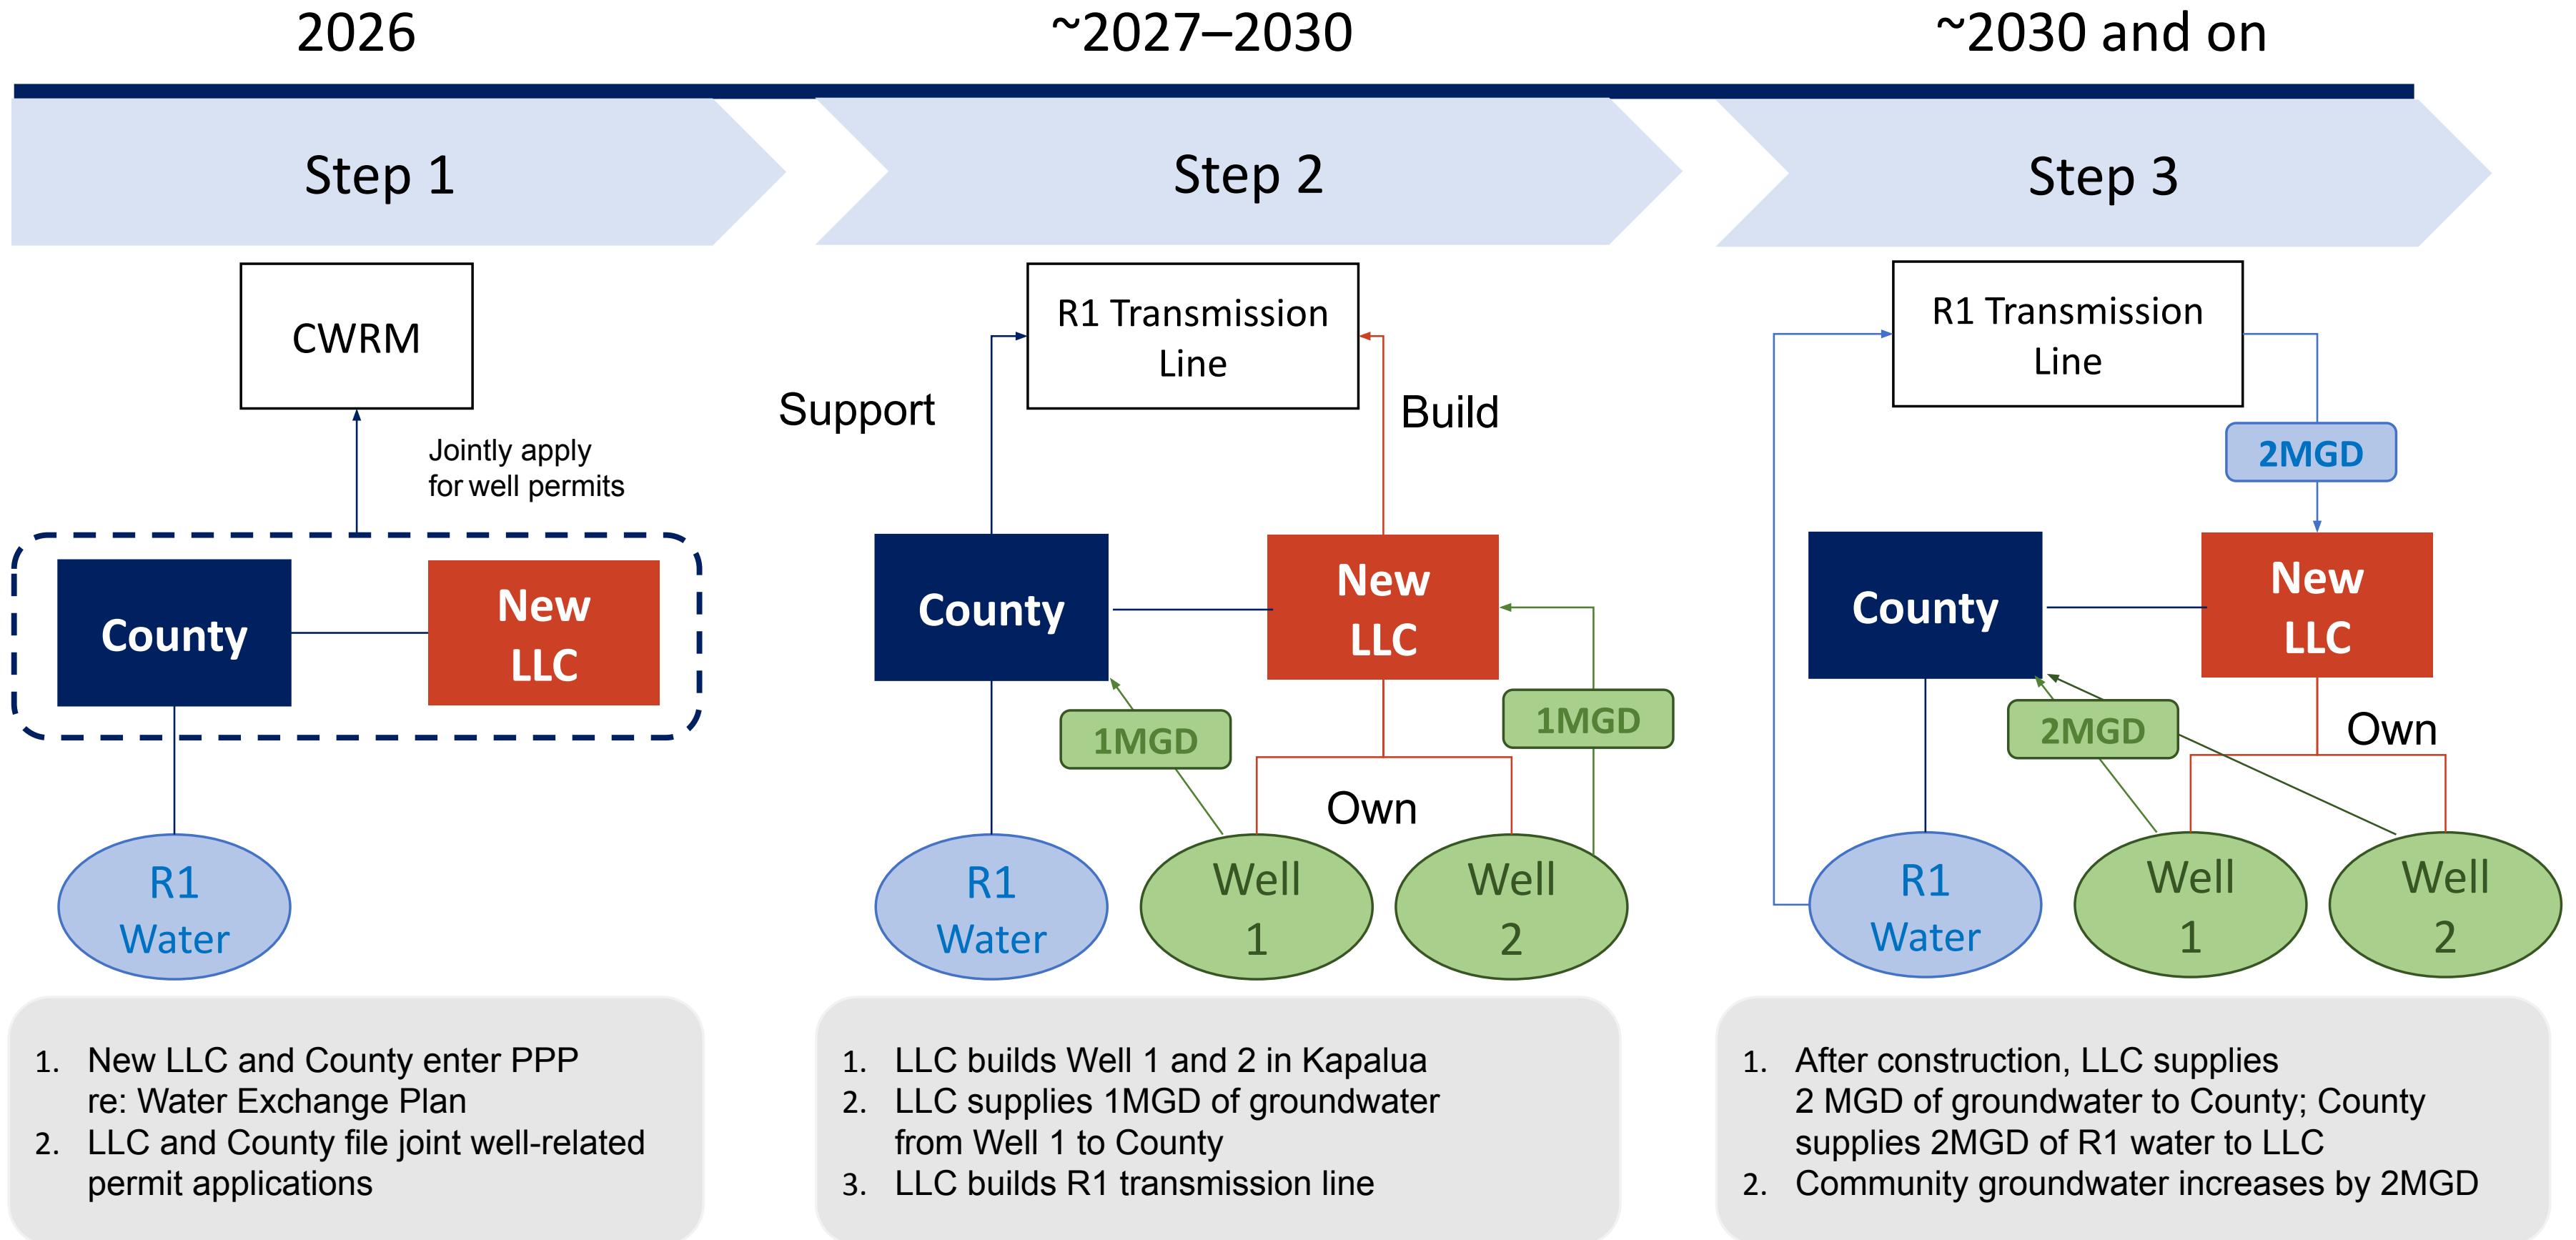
2026

~2027–2030

~2030 and on

Step 1

Step 2

Step 3

CWRM

Jointly apply for well permits

County

New LLC

R1 Water

R1 Transmission Line

Support

Build

County

New LLC

1MGD

1MGD

Own

R1 Water

Well 1

Well 2

R1 Transmission Line

2MGD

County

New LLC

2MGD

Own

R1 Water

Well 1

Well 2

1. New LLC and County enter PPP re: Water Exchange Plan
2. LLC and County file joint well-related permit applications

1. LLC builds Well 1 and 2 in Kapalua
2. LLC supplies 1MGD of groundwater from Well 1 to County
3. LLC builds R1 transmission line

1. After construction, LLC supplies 2 MGD of groundwater to County; County supplies 2MGD of R1 water to LLC
2. Community groundwater increases by 2MGD